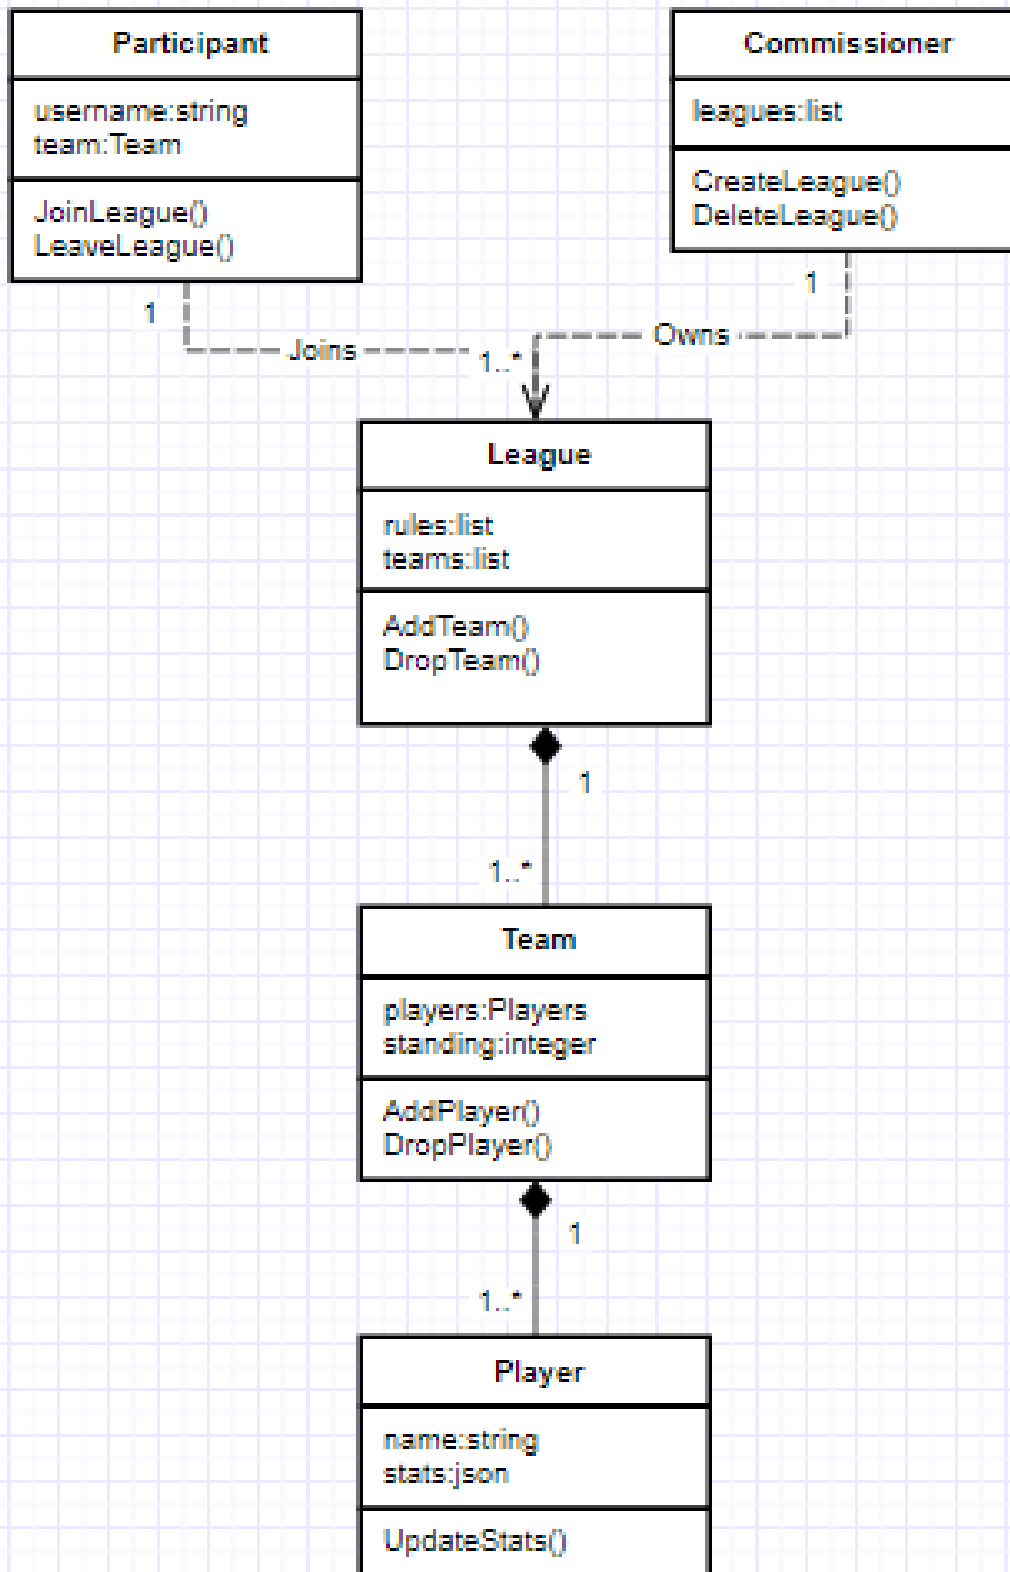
Participant

username:string
team:Team

JoinLeague()
LeaveLeague()

Commissioner

leagues:list

CreateLeague()
DeleteLeague()

1

1

Joins

1..*

Owns

League

rules:list
teams:list

AddTeam()
DropTeam()

1

1..*

Team

players:Players
standing:integer

AddPlayer()
DropPlayer()

1

1..*

Player

name:string
stats:json

UpdateStats()